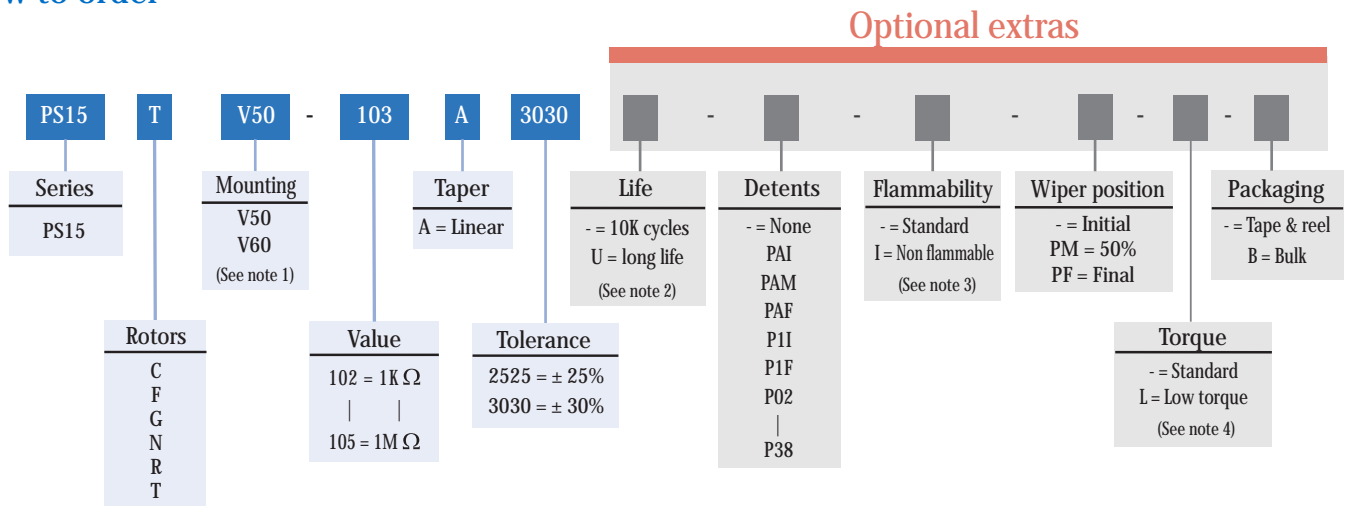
Optional extras

PS15 T V50 - 103 A 3030 - - - - -

Series
PS15

Rotors
C
F
G
N
R
T

Mounting
V50
V60
(See note 1)

Value
102 = 1K $\Omega$
| |
105 = 1M $\Omega$

Taper
A = Linear

Tolerance
2525 = ± 25%
3030 = ± 30%

Life
- = 10K cycles
U = long life
(See note 2)

Detents
- = None
PAI
PAM
PAF
P1I
P1F
P02
|
P38

Flammability
- = Standard
I = Non flammable
(See note 3)

Wiper position
- = Initial
PM = 50%
PF = Final

Torque
- = Standard
L = Low torque
(See note 4)

Packaging
- = Tape & reel
B = Bulk